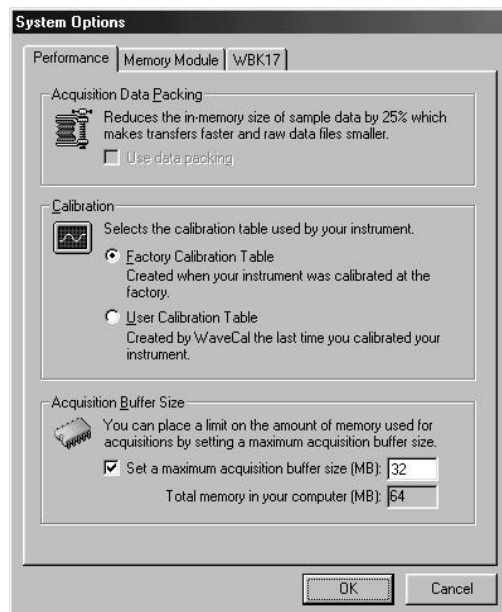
System Options

Performance | Memory Module | WBK17

Acquisition Data Packing

Reduces the in-memory size of sample data by 25% which makes transfers faster and raw data files smaller.

Use data packing

Calibration

Selects the calibration table used by your instrument.

Factory Calibration Table
Created when your instrument was calibrated at the factory.

User Calibration Table
Created by WaveCal the last time you calibrated your instrument.

Acquisition Buffer Size

You can place a limit on the amount of memory used for acquisitions by setting a maximum acquisition buffer size.

Set a maximum acquisition buffer size (MB): 32

Total memory in your computer (MB): 64

OK

Cancel